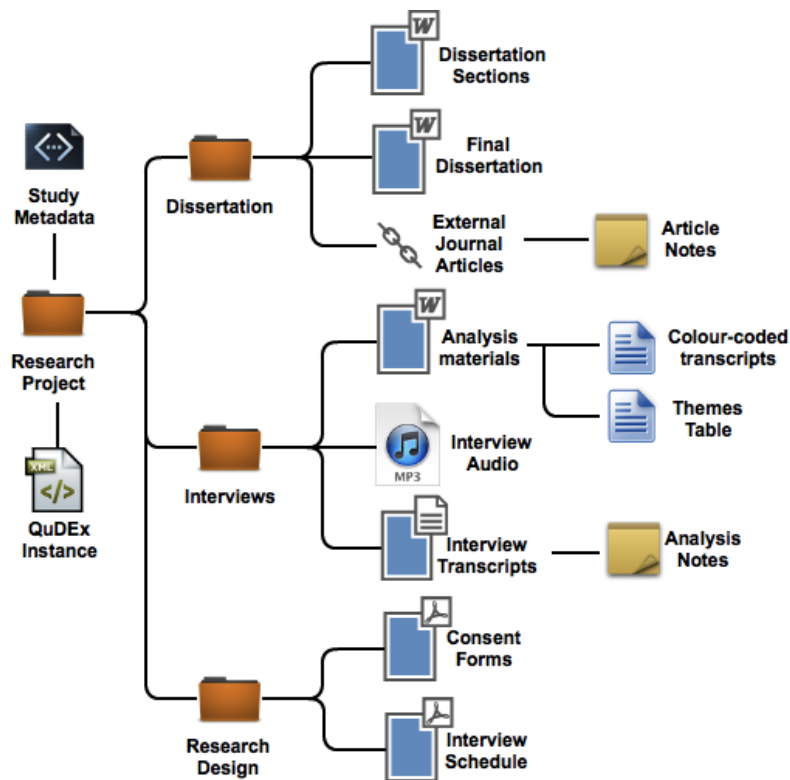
Study Metadata

Research Project

XML

QuDEx Instance

Dissertation

W

Dissertation Sections

W

Final Dissertation

External Journal Articles

Article Notes

Interviews

W

Analysis materials

Colour-coded transcripts

Themes Table

MP3

Interview Audio

Interview Transcripts

Analysis Notes

Research Design

Consent Forms

Interview Schedule